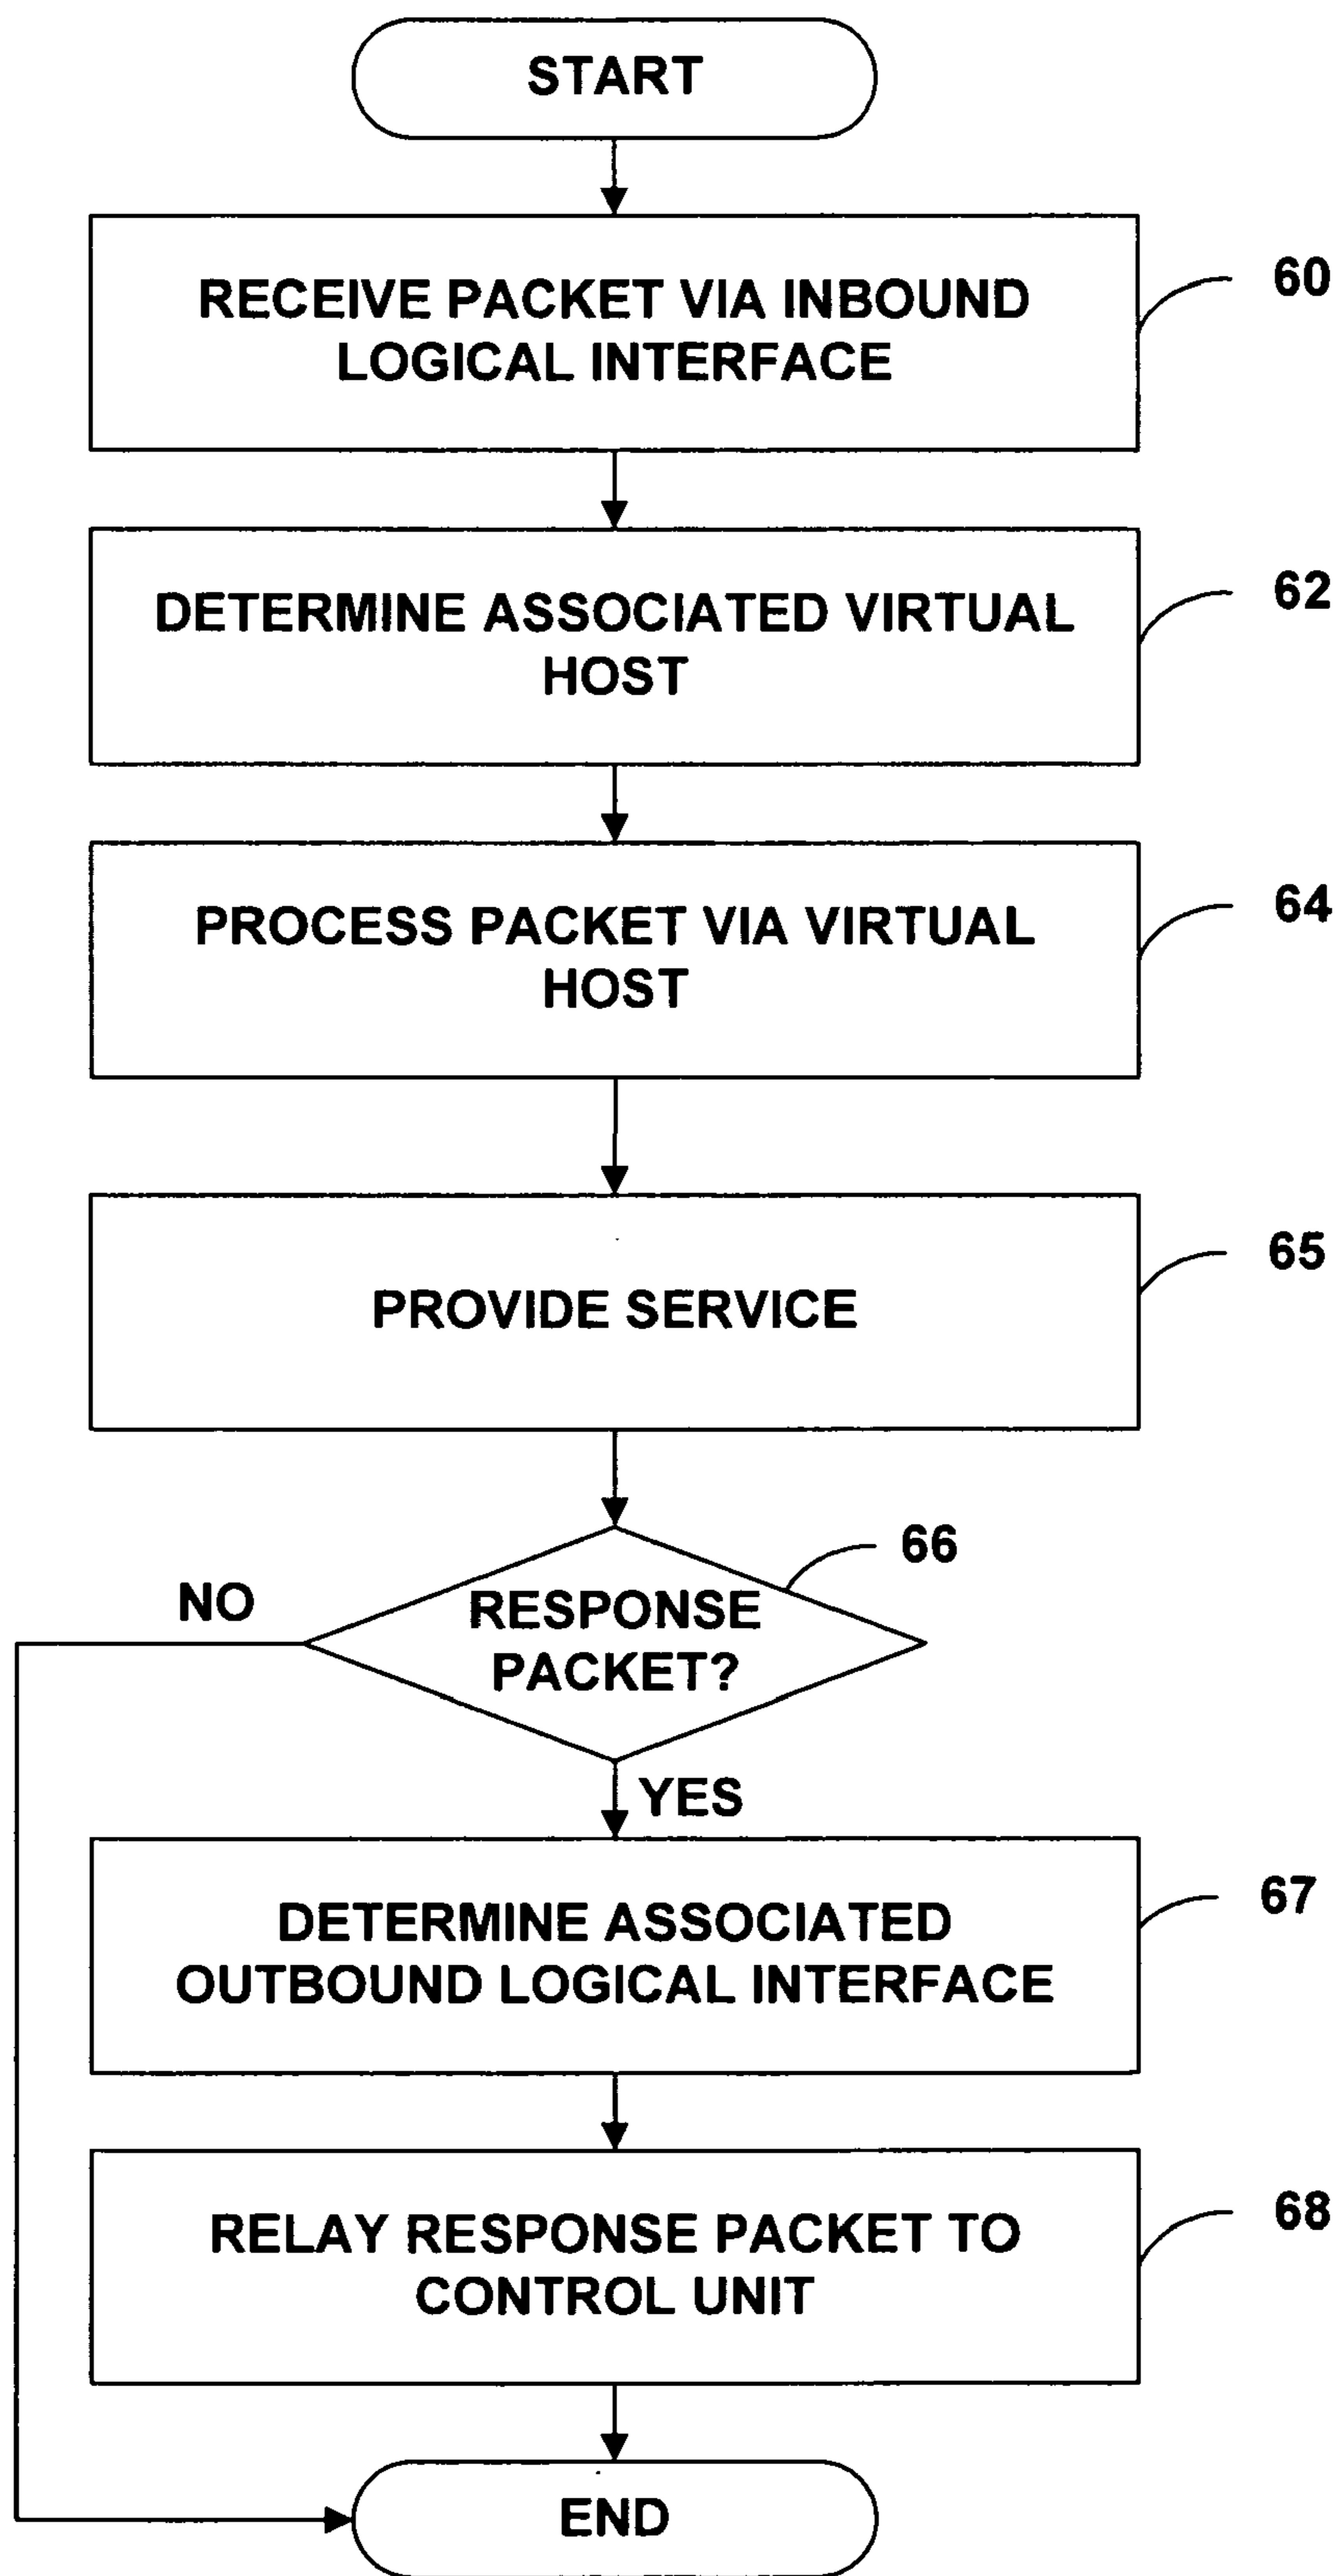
START

RECEIVE PACKET VIA INBOUND LOGICAL INTERFACE

60

DETERMINE ASSOCIATED VIRTUAL HOST

62

PROCESS PACKET VIA VIRTUAL HOST

64

PROVIDE SERVICE

65

66

NO

RESPONSE PACKET?

YES

DETERMINE ASSOCIATED OUTBOUND LOGICAL INTERFACE

67

RELAY RESPONSE PACKET TO CONTROL UNIT

68

END